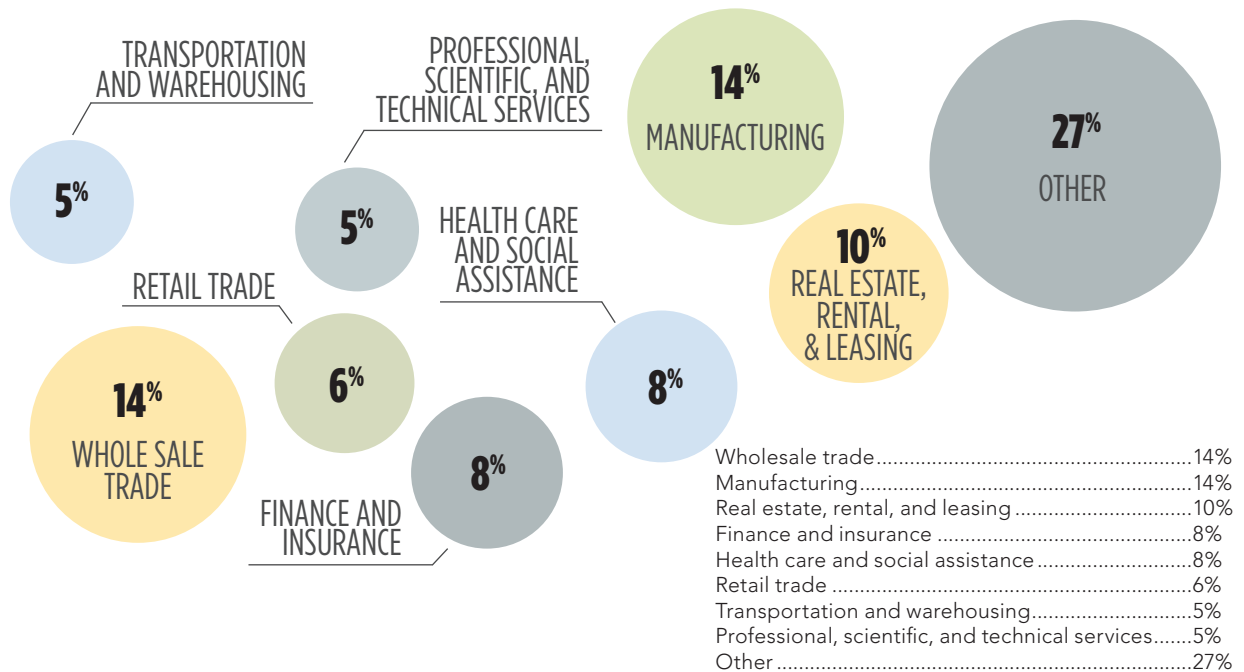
TRANSPORTATION AND WAREHOUSING

5%

PROFESSIONAL, SCIENTIFIC, AND TECHNICAL SERVICES

5%

14%
MANUFACTURING

27%
OTHER

HEALTH CARE AND SOCIAL ASSISTANCE

10%
REAL ESTATE, RENTAL, & LEASING

RETAIL TRADE

6%

8%

14%
WHOLE SALE TRADE

8%

FINANCE AND INSURANCE

Wholesale trade....................................................14%
Manufacturing.......................................................14%
Real estate, rental, and leasing.............................10%
Finance and insurance ............................................8%
Health care and social assistance...........................8%
Retail trade .............................................................6%
Transportation and warehousing.............................5%
Professional, scientific, and technical services.......5%
Other......................................................................27%